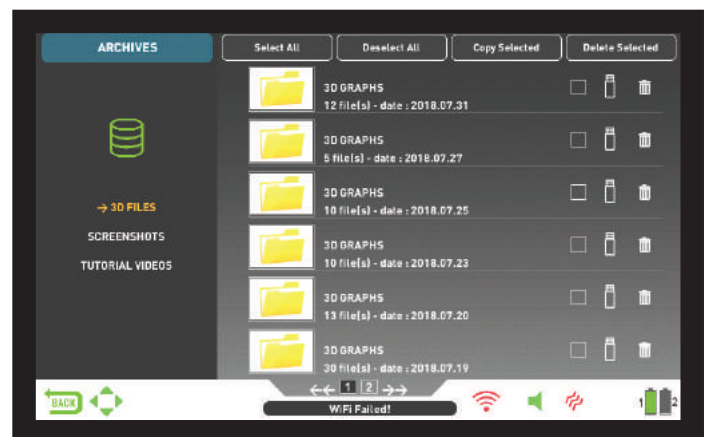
ARCHIVES

Select All
Deselect All
Copy Selected
Delete Selected

→ 3D FILES
SCREENSHOTS
TUTORIAL VIDEOS

3D GRAPHS
12 file(s) - date : 2018.07.31

3D GRAPHS
5 file(s) - date : 2018.07.27

3D GRAPHS
10 file(s) - date : 2018.07.25

3D GRAPHS
10 file(s) - date : 2018.07.23

3D GRAPHS
13 file(s) - date : 2018.07.20

3D GRAPHS
30 file(s) - date : 2018.07.19

BACK
←← 1 2 →→
WiFi Failed!
1 2